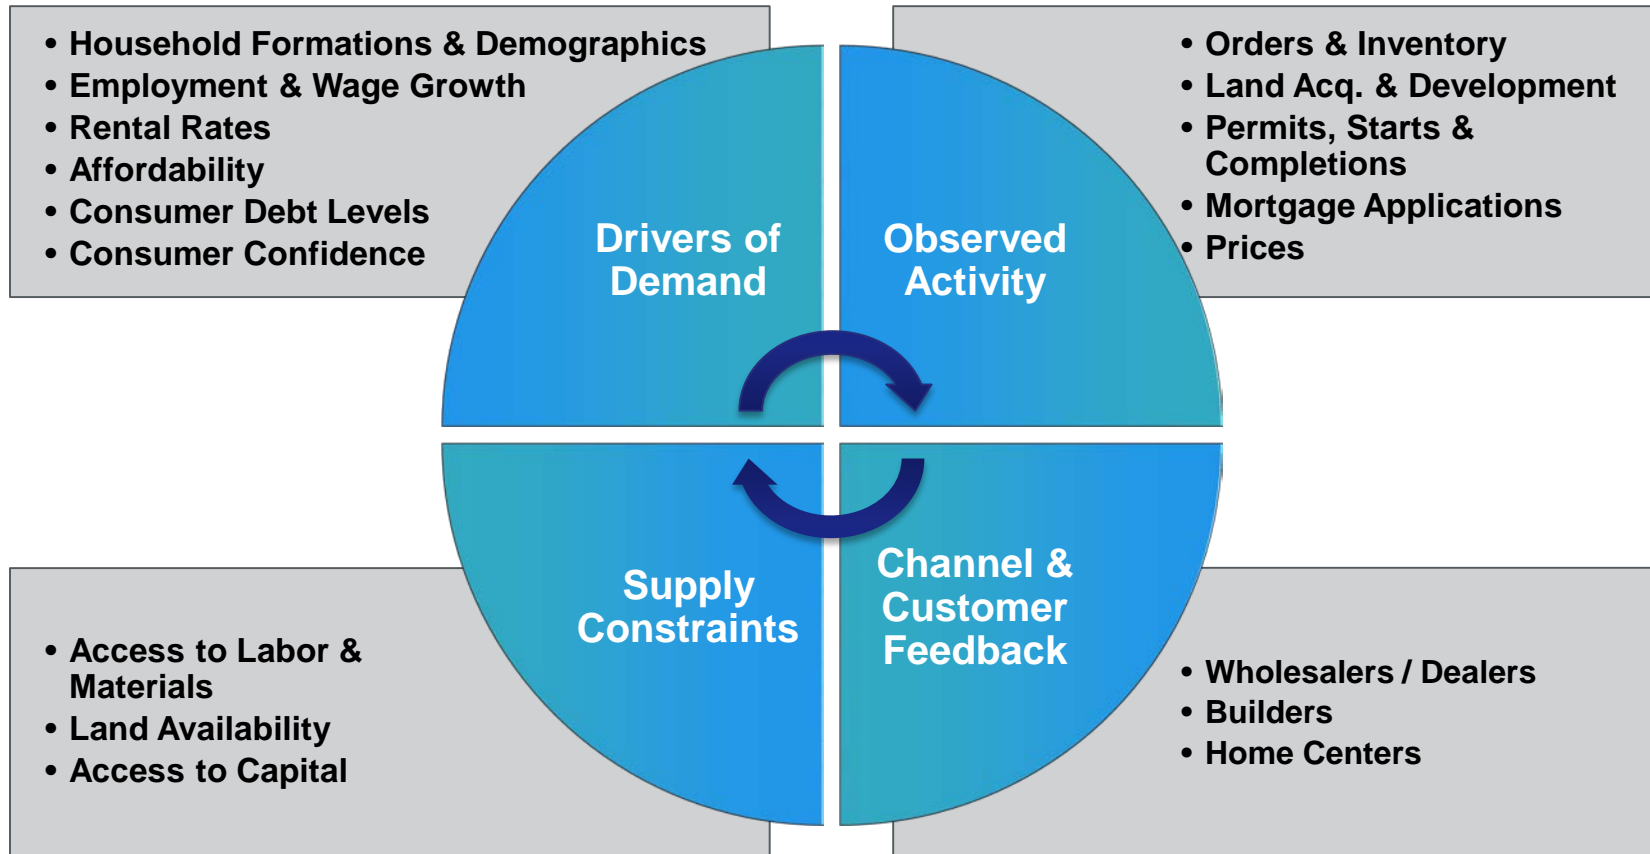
• Household Formations & Demographics
• Employment & Wage Growth
• Rental Rates
• Affordability
• Consumer Debt Levels
• Consumer Confidence

Drivers of Demand

Observed Activity

• Orders & Inventory
• Land Acq. & Development
• Permits, Starts & Completions
• Mortgage Applications
• Prices

Supply Constraints

Channel & Customer Feedback

• Access to Labor & Materials
• Land Availability
• Access to Capital

• Wholesalers / Dealers
• Builders
• Home Centers